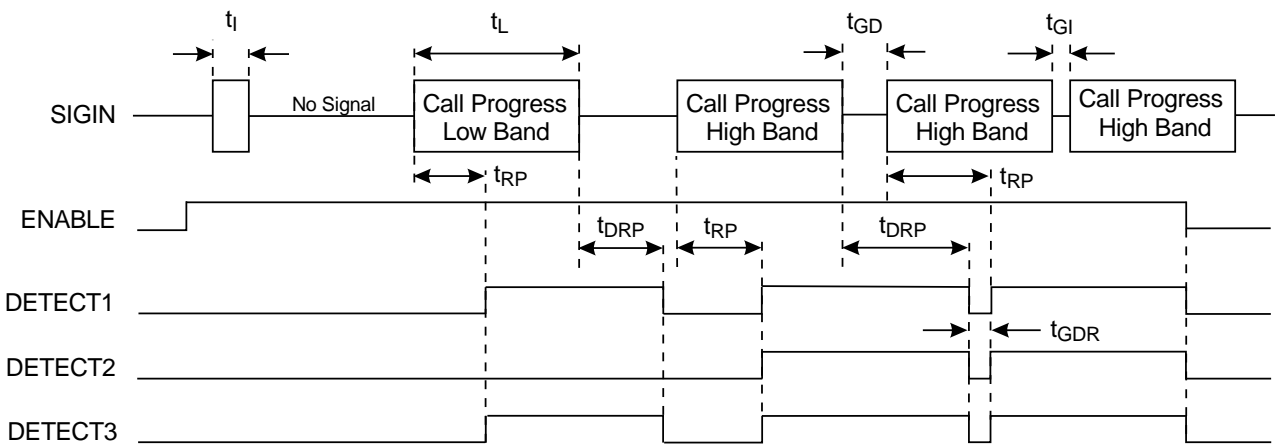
$t_I$

$t_L$

$t_{GD}$

$t_{GI}$

SIGIN

No Signal

Call Progress Low Band

Call Progress High Band

Call Progress High Band

Call Progress High Band

$t_{RP}$

$t_{RP}$

ENABLE

$t_{DRP}$

$t_{RP}$

$t_{DRP}$

DETECT1

$t_{GDR}$

DETECT2

DETECT3